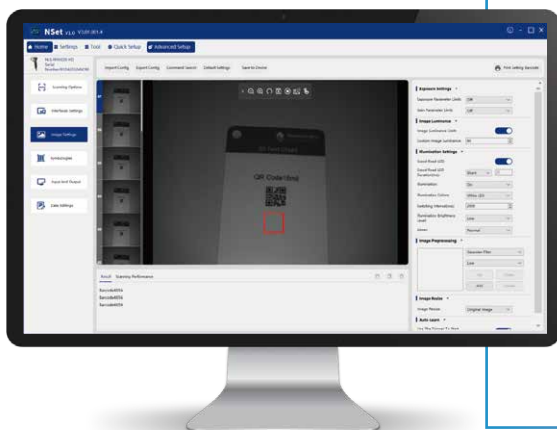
NSet V1.01.001.4

Home Settings Tool Quick Setup Advanced Setup

Scanning Options

Interface Settings

Image Settings

Symbologies

Input And Output

Data Settings

Import Config Export Config Command Search Default Settings Save to Device

Print Setting Barcode

QR Code(4m)

Result Scanning Performance

Barcode0056
Barcode0056
Barcode0056

Exposure Settings

Exposure Parameter Limits Off

Gain Parameter Limits Off

Image Luminance

Image Luminance Limit

Custom Image Luminance

Illumination Settings

Good Read LED

Good Read LED Duration(ms)

Illumination On

Illumination Colour White LED

Switching Interval(ms)

Illumination Brightness Level

Aimer Normal

Image Preprocessing

Gaussian Filter

Low

Image Rotate

Image Mirror Original Image

Auto Learn